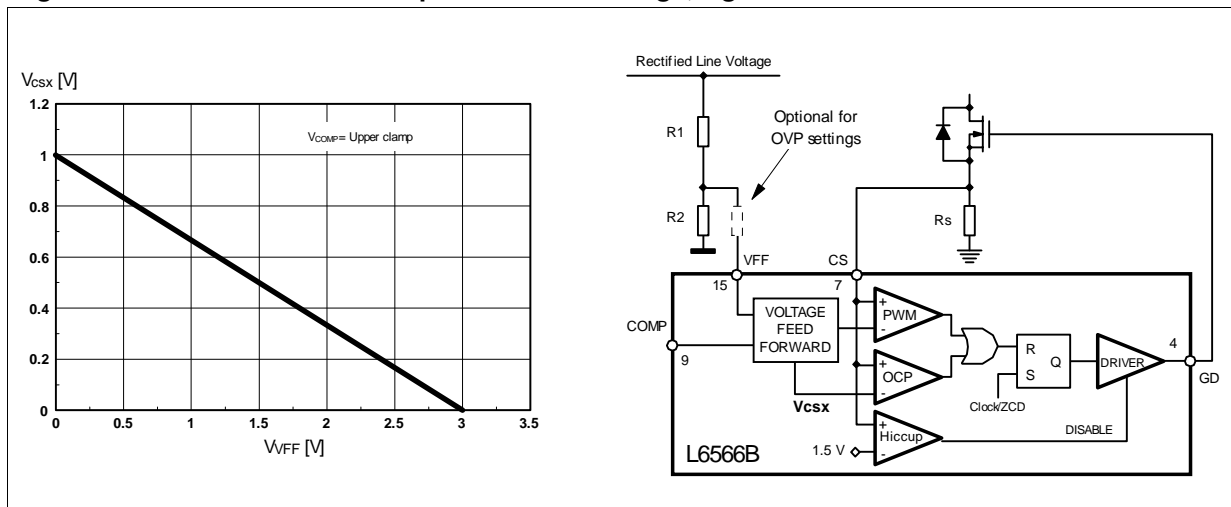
Vcsx [V]

1.2
1
0.8
0.6
0.4
0.2
0

0
0.5
1
1.5
2
2.5
3
3.5

VCOMP= Upper clamp

VVFF [V]

Rectified Line Voltage

R1
R2

Optional for OVP settings

Rs

VFF
15
CS
7

COMP
9

VOLTAGE FEED FORWARD

+
PWM
-

+
OCP
-

Vcsx

+
Hiccup
-

1.5 V

R
S
Q

Clock/ZCD

DRIVER

4
GD

DISABLE

L6566B